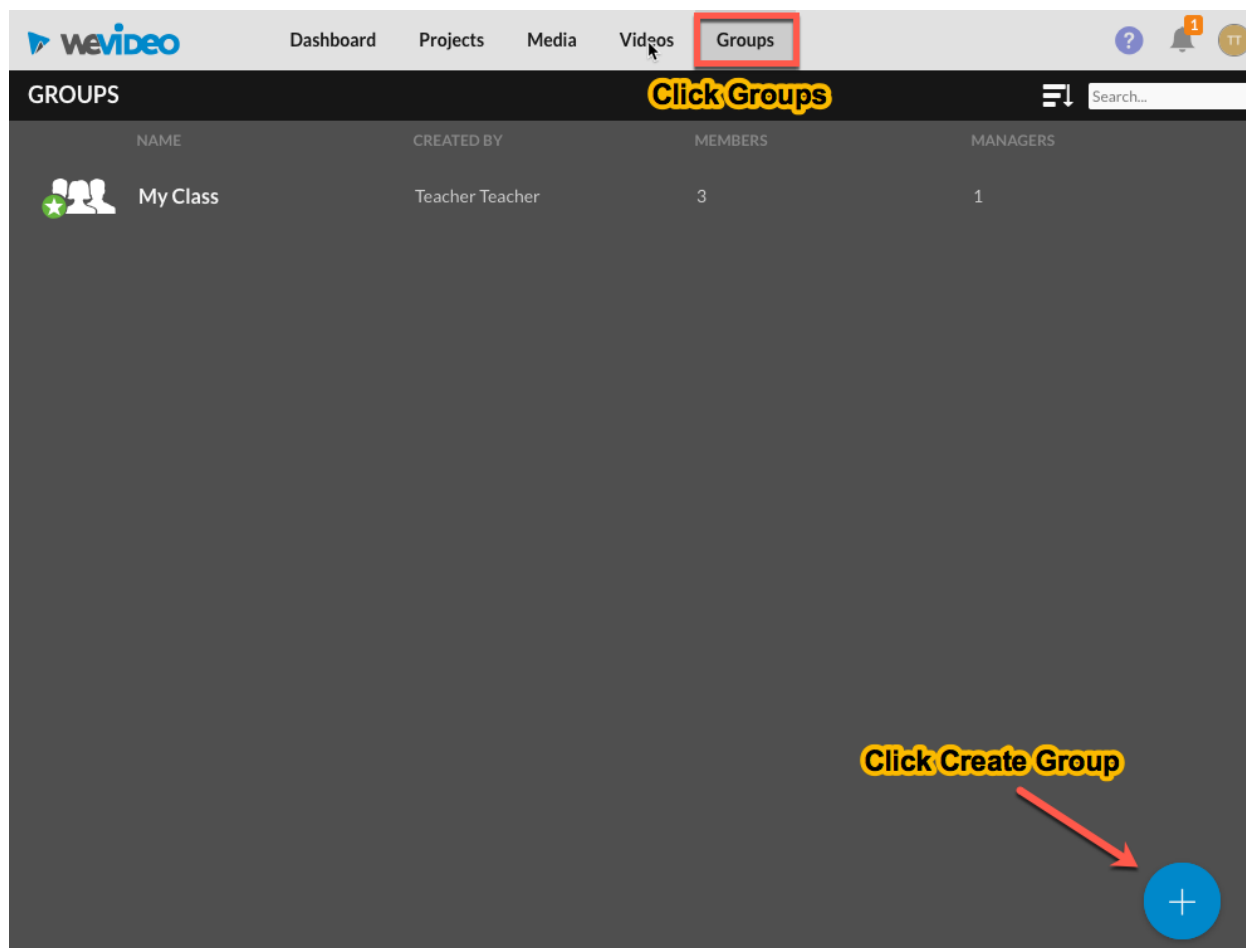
WeVideo Dashboard Projects Media Videos Groups

? 1 TT

GROUPS

Click Groups

Search...

| NAME | CREATED BY | MEMBERS | MANAGERS |
|---|---|---|---|
| My Class | Teacher Teacher | 3 | 1 |

Click Create Group

+